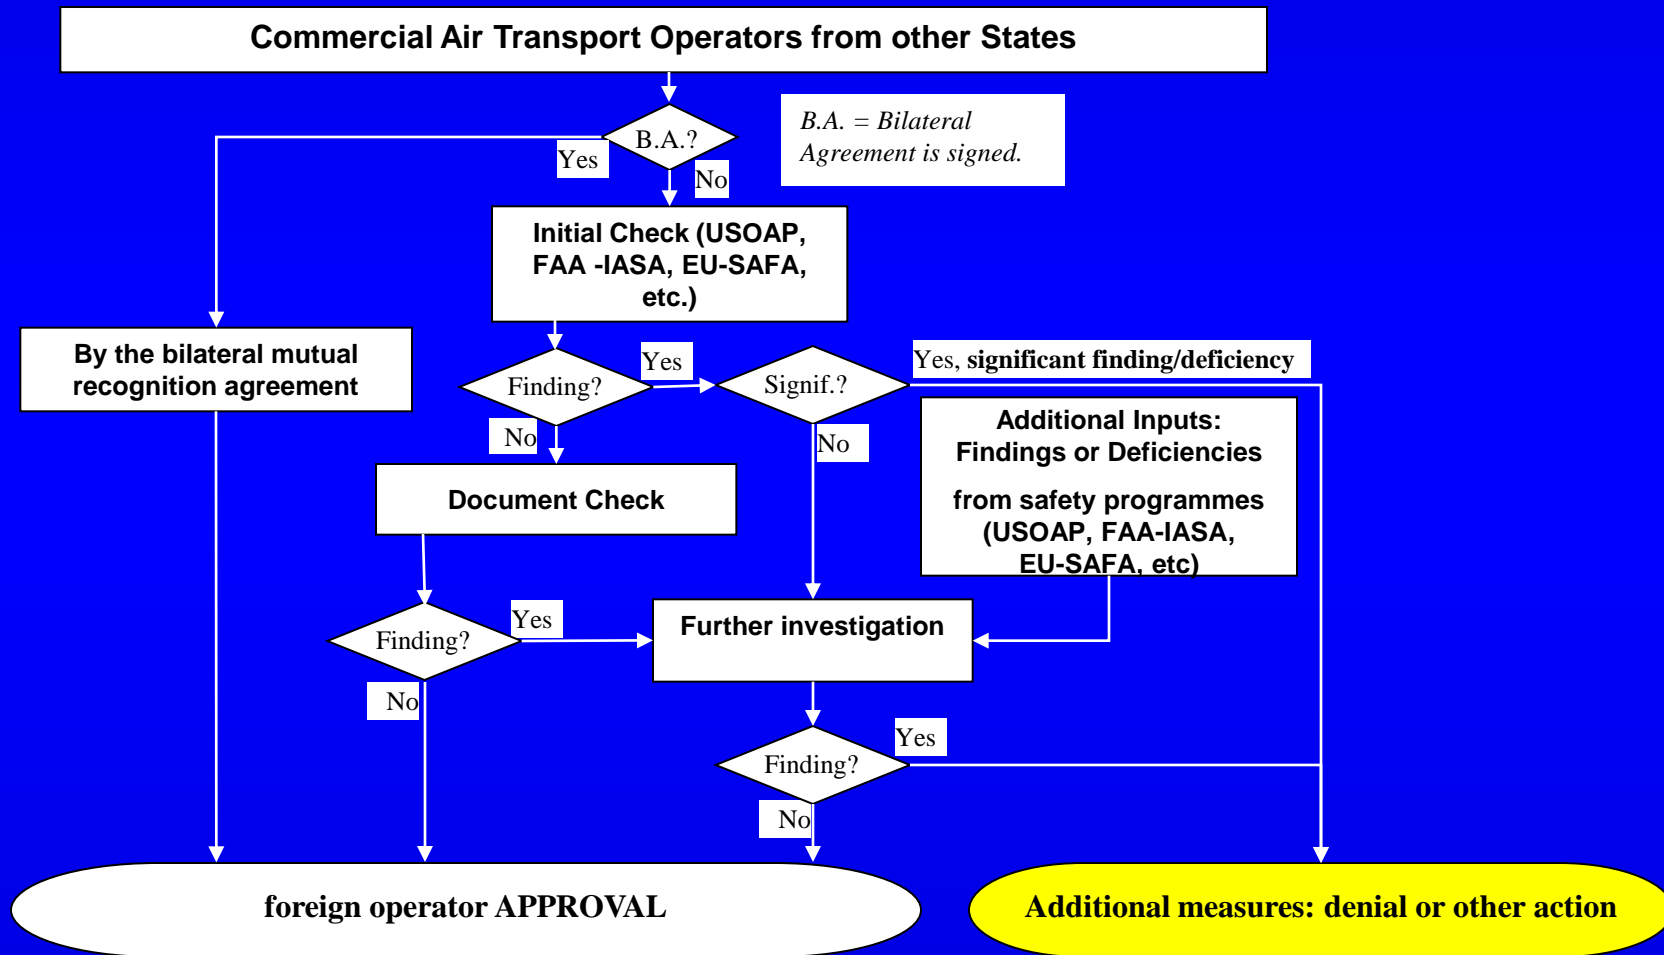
Commercial Air Transport Operators from other States

B.A.?

B.A. = Bilateral Agreement is signed.

Yes

No

Initial Check (USOAP, FAA -IASA, EU-SAFA, etc.)

By the bilateral mutual recognition agreement

Finding?

Yes

Signif.?

Yes, significant finding/deficiency

No

No

Additional Inputs: Findings or Deficiencies

from safety programmes (USOAP, FAA-IASA, EU-SAFA, etc)

Document Check

Finding?

Yes

Further investigation

No

Finding?

Yes

No

foreign operator APPROVAL

Additional measures: denial or other action